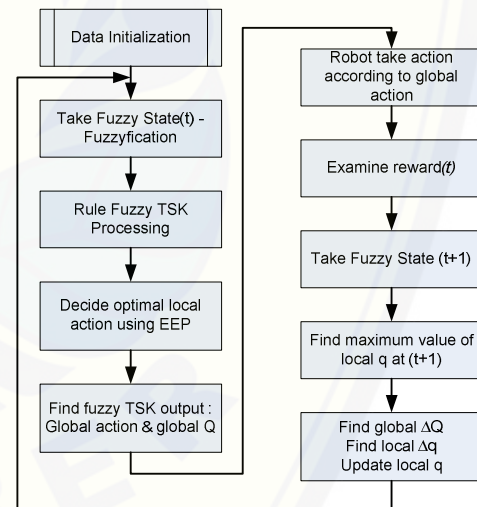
Data Initialization

Take Fuzzy State(t) - Fuzzyfication

Rule Fuzzy TSK Processing

Decide optimal local action using EEP

Find fuzzy TSK output : Global action & global Q

Robot take action according to global action

Examine reward(t)

Take Fuzzy State (t+1)

Find maximum value of local q at (t+1)

Find global $\Delta Q$
Find local $\Delta q$
Update local q